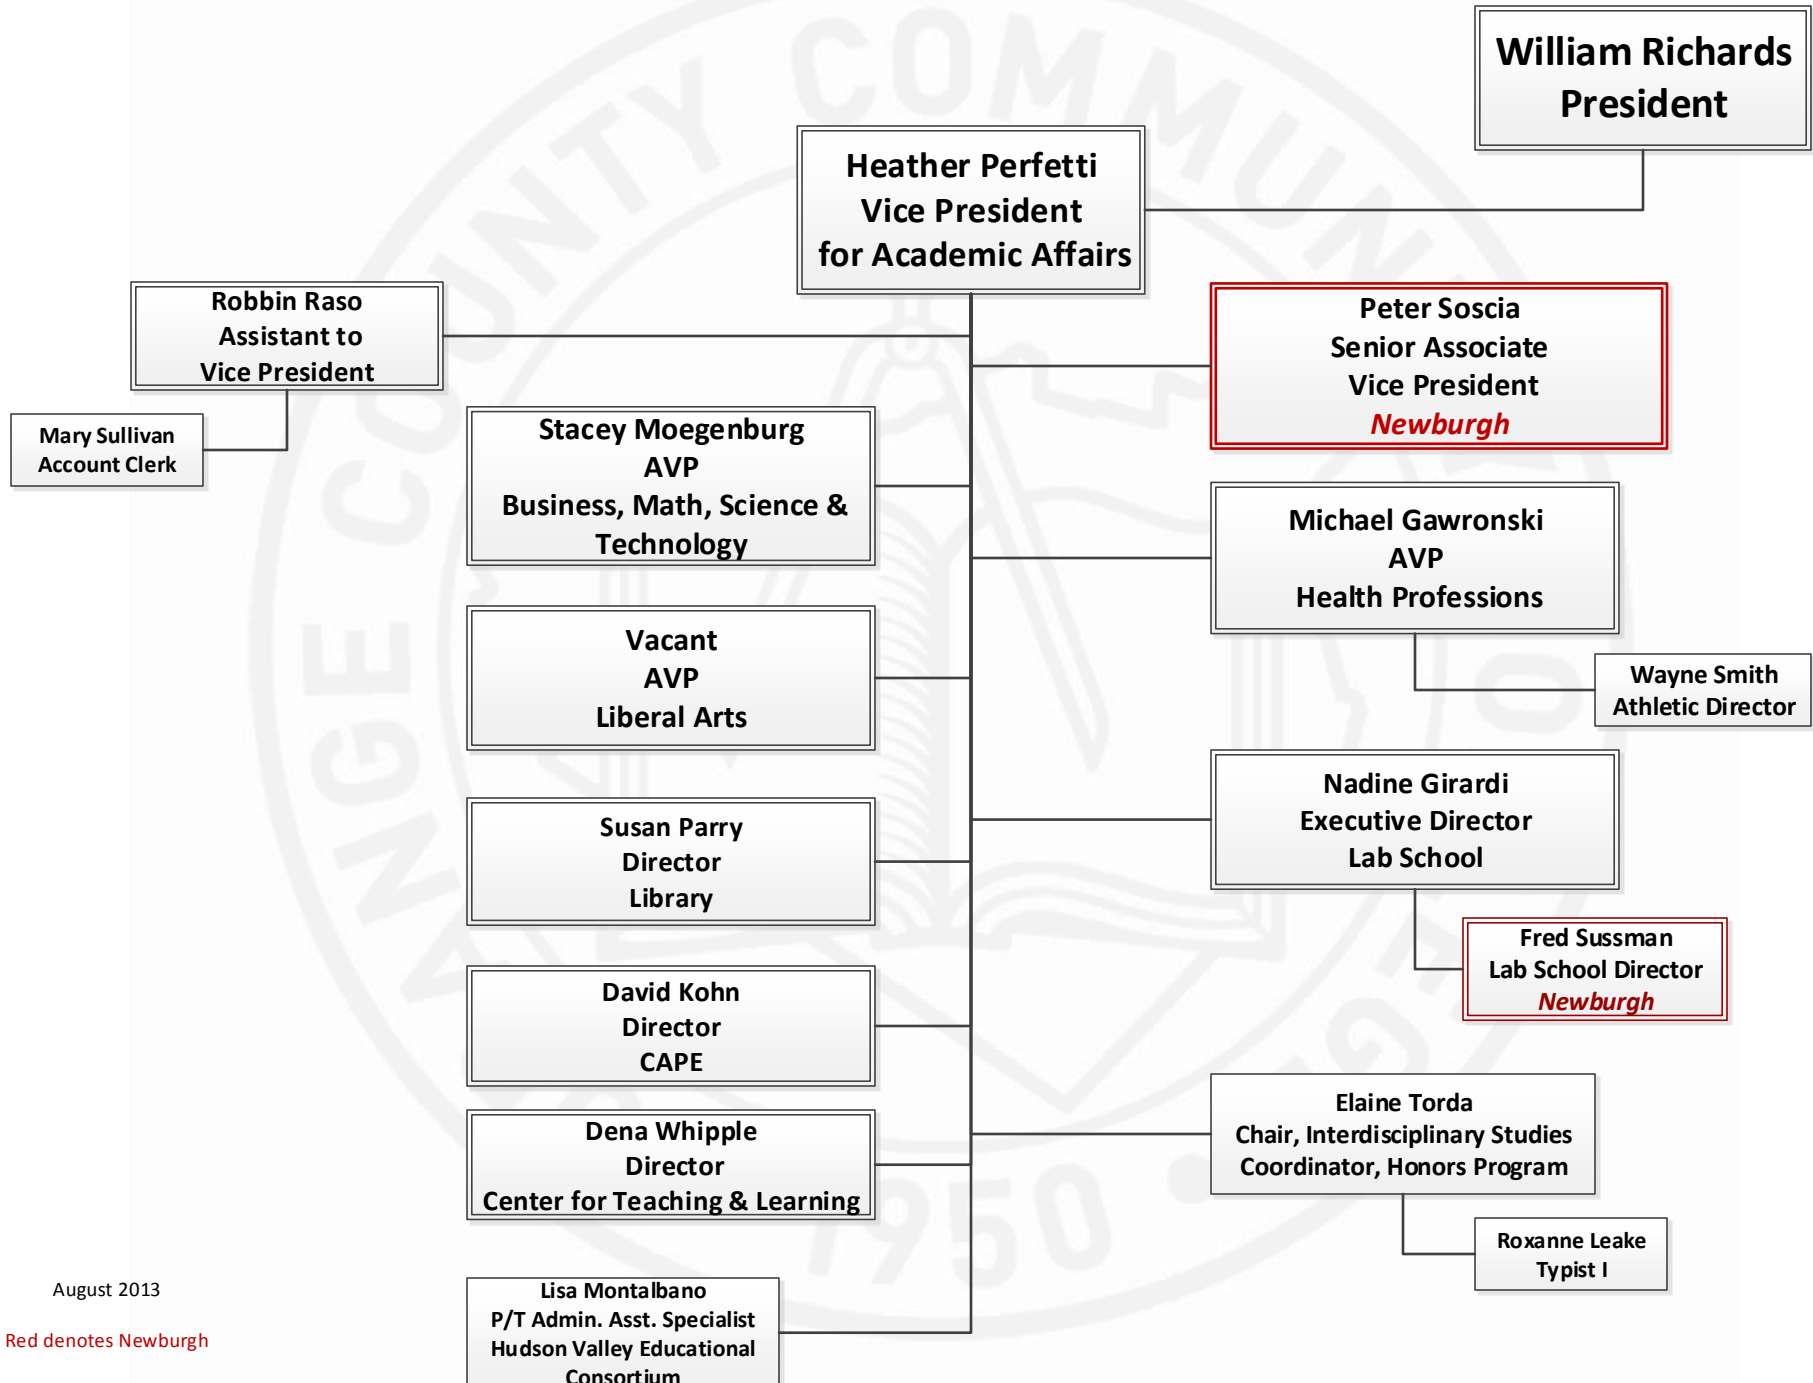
William Richards
President

Heather Perfetti
Vice President
for Academic Affairs

Robbin Raso
Assistant to
Vice President

Mary Sullivan
Account Clerk

Peter Soscia
Senior Associate
Vice President
Newburgh

Stacey Moegenburg
AVP
Business, Math, Science & Technology

Michael Gawronski
AVP
Health Professions

Wayne Smith
Athletic Director

Vacant
AVP
Liberal Arts

Nadine Girardi
Executive Director
Lab School

Susan Parry
Director
Library

Fred Sussman
Lab School Director
Newburgh

David Kohn
Director
CAPE

Elaine Torda
Chair, Interdisciplinary Studies
Coordinator, Honors Program

Dena Whipple
Director
Center for Teaching & Learning

Roxanne Leake
Typist I

August 2013

Red denotes Newburgh

Lisa Montalbano
P/T Admin. Asst. Specialist
Hudson Valley Educational
Consortium